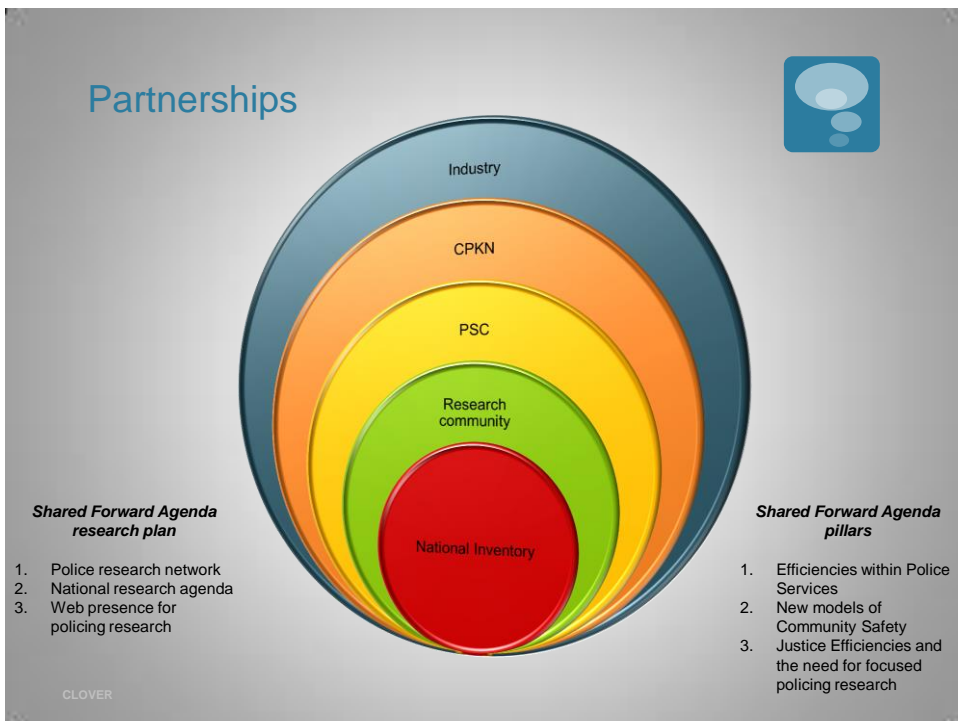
Partnerships

Industry

CPKN

PSC

Research community

National Inventory

***Shared Forward Agenda research plan***

1. Police research network
2. National research agenda
3. Web presence for policing research

CLOVER

***Shared Forward Agenda pillars***

1. Efficiencies within Police Services
2. New models of Community Safety
3. Justice Efficiencies and the need for focused policing research